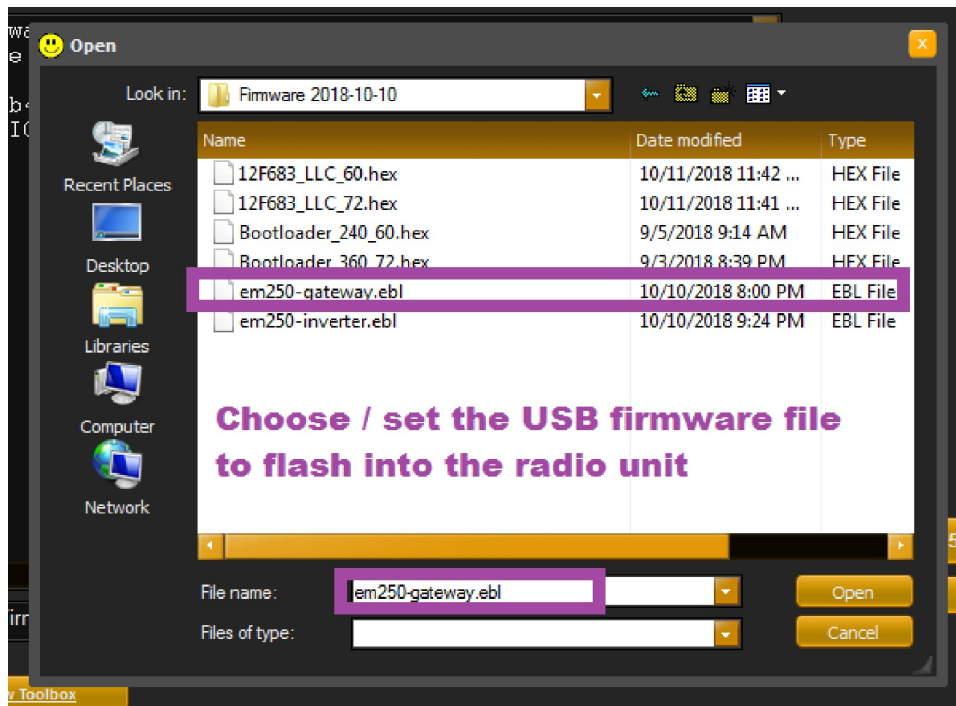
Open

Look in: Firmware 2018-10-10

Recent Places
Desktop
Libraries
Computer
Network

| Name | Date modified | Type |
|---|---|---|
| 12F683_LLC_60.hex | 10/11/2018 11:42 ... | HEX File |
| 12F683_LLC_72.hex | 10/11/2018 11:41 ... | HEX File |
| Bootloader_240_60.hex | 9/5/2018 9:14 AM | HEX File |
| Bootloader_360_72.hex | 9/3/2018 8:39 PM | HEX File |
| em250-gateway.ebl | 10/10/2018 8:00 PM | EBL File |
| em250-inverter.ebl | 10/10/2018 9:24 PM | EBL File |

Choose / set the USB firmware file to flash into the radio unit

File name: em250-gateway.ebl
Files of type:

Open
Cancel

w Toolbox